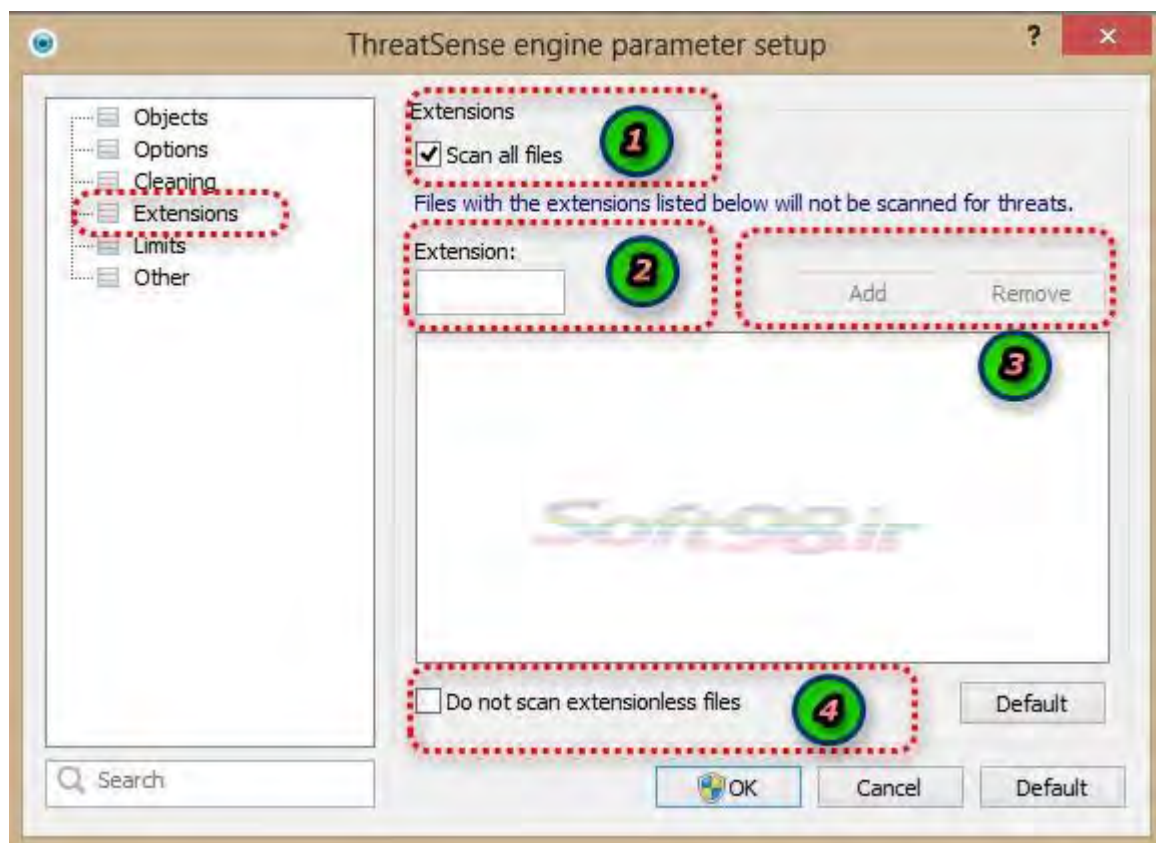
ThreatSense engine parameter setup
?
×

Objects
Options
Cleaning
Extensions
Limits
Other

Extensions
Scan all files
1
Files with the extensions listed below will not be scanned for threats.
Extension:
2
Add
Remove
3
Soft98.ir
Do not scan extensionless files
4
Default

Search
OK
Cancel
Default